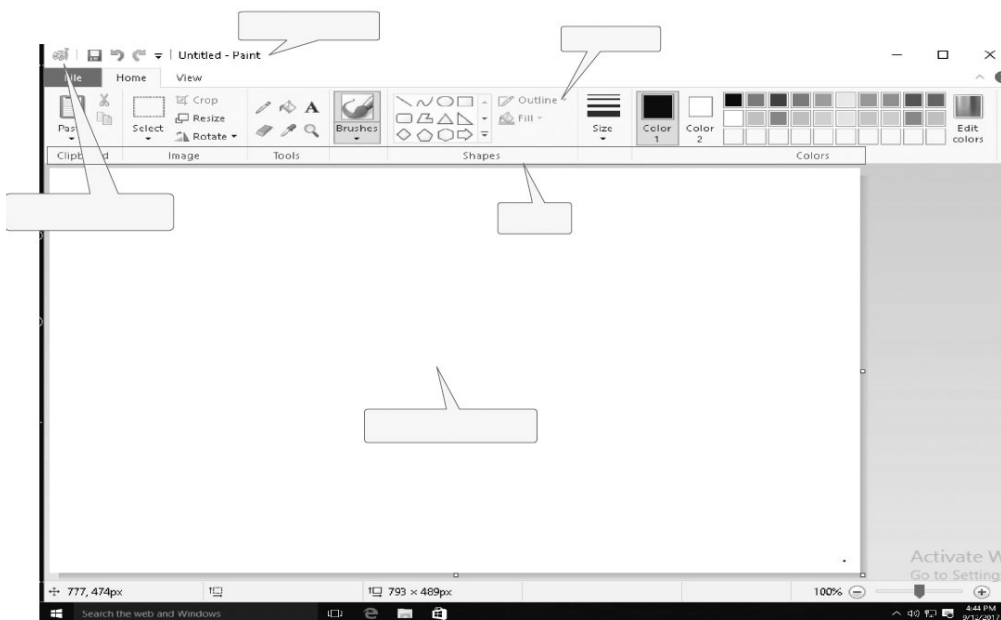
Untitled - Paint

File Home View

Paste Select Crop Resize Rotate Brushes Outline Fill Size Color 1 Color 2 Edit colors

Clipboard Image Tools Shapes Colors

Activate W
Go to Setting

777, 474px 793 × 489px 100%

Search the web and Windows

4:44 PM